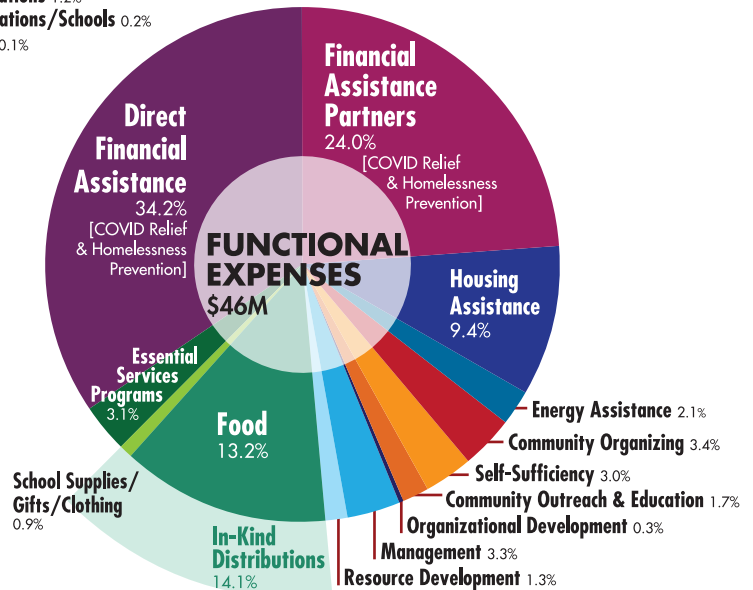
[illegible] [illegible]
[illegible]ations/Schools 0.2%
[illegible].1%

Financial Assistance Partners
24.0%
[COVID Relief & Homelessness Prevention]

Direct Financial Assistance
34.2%
[COVID Relief & Homelessness Prevention]

FUNCTIONAL EXPENSES
$46M

Housing Assistance
9.4%

Essential Services Programs
3.1%

Food
13.2%

Energy Assistance 2.1%

Community Organizing 3.4%

Self-Sufficiency 3.0%

Community Outreach & Education 1.7%

Organizational Development 0.3%

Management 3.3%

Resource Development 1.3%

School Supplies/ Gifts/Clothing
0.9%

In-Kind Distributions
14.1%